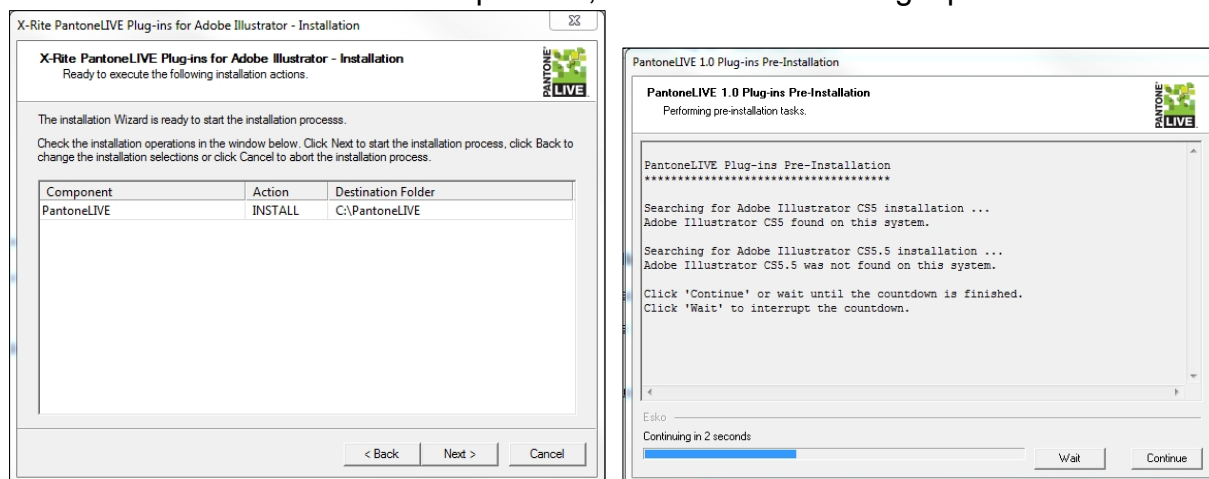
X-Rite PantoneLIVE Plug-ins for Adobe Illustrator - Installation

X-Rite PantoneLIVE Plug-ins for Adobe Illustrator - Installation
Ready to execute the following installation actions.

PANTONE LIVE

The installation Wizard is ready to start the installation processs.

Check the installation operations in the window below. Click Next to start the installation process, click Back to change the installation selections or click Cancel to abort the installation process.

| Component | Action | Destination Folder |
|---|---|---|
| PantoneLIVE | INSTALL | C:\PantoneLIVE |

< Back Next > Cancel

PantoneLIVE 1.0 Plug-ins Pre-Installation

PantoneLIVE 1.0 Plug-ins Pre-Installation
Performing pre-installation tasks.

PANTONE LIVE

PantoneLIVE Plug-ins Pre-Installation
*************************************

Searching for Adobe Illustrator CS5 installation ...
Adobe Illustrator CS5 found on this system.

Searching for Adobe Illustrator CS5.5 installation ...
Adobe Illustrator CS5.5 was not found on this system.

Click 'Continue' or wait until the countdown is finished.
Click 'Wait' to interrupt the countdown.

Esko

Continuing in 2 seconds

Wait Continue